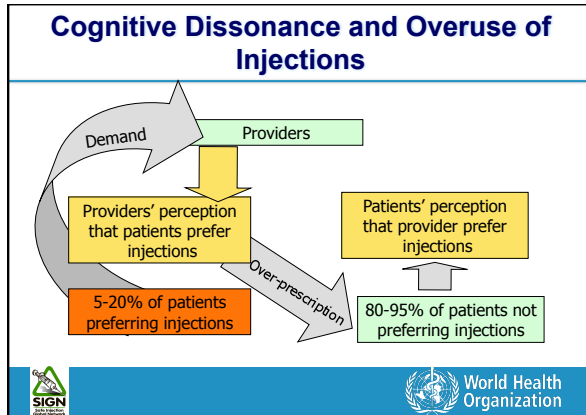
Cognitive Dissonance and Overuse of Injections

Demand

Providers

Providers' perception that patients prefer injections

Over-prescription

Patients' perception that provider prefer injections

5-20% of patients preferring injections

80-95% of patients not preferring injections

SIGN
Safe Injection Global Network

World Health Organization